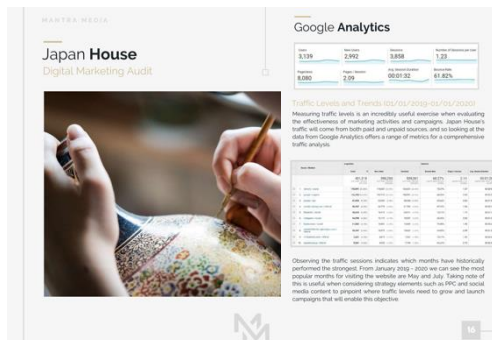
MANTRA MEDIA

Japan House
Digital Marketing Audit

Google Analytics

| Users | New Users | Sessions | Number of Sessions per User |
|---|---|---|---|
| 3,139 | 2,992 | 3,858 | 1.23 |
| Pageviews | Pages / Session | Avg. Session Duration | Bounce Rate |
| 8,080 | 2.09 | 00:01:32 | 61.82% |

Traffic Levels and Trends (01/01/2019-01/01/2020)

Measuring traffic levels is an incredibly useful exercise when evaluating the effectiveness of marketing activities and campaigns. Japan House's traffic will come from both paid and unpaid sources, and so looking at the data from Google Analytics offers a range of metrics for a comprehensive traffic analysis.

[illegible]

Observing the traffic sessions indicates which months have historically performed the strongest. From January 2019 - 2020 we can see the most popular months for visiting the website are May and July. Taking note of this is useful when considering strategy elements such as PPC and social media content to pinpoint where traffic levels need to grow and launch campaigns that will enable this objective.

16